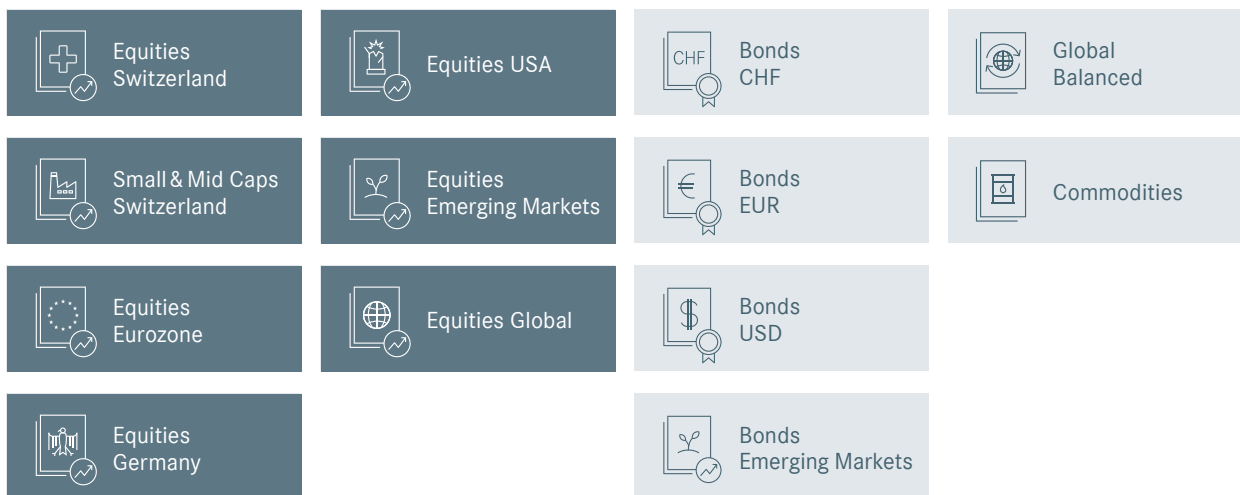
Equities Switzerland

Small & Mid Caps Switzerland

Equities Eurozone

Equities Germany

Equities USA

Equities Emerging Markets

Equities Global

CHF Bonds CHF

€ Bonds EUR

$ Bonds USD

Bonds Emerging Markets

Global Balanced

Commodities